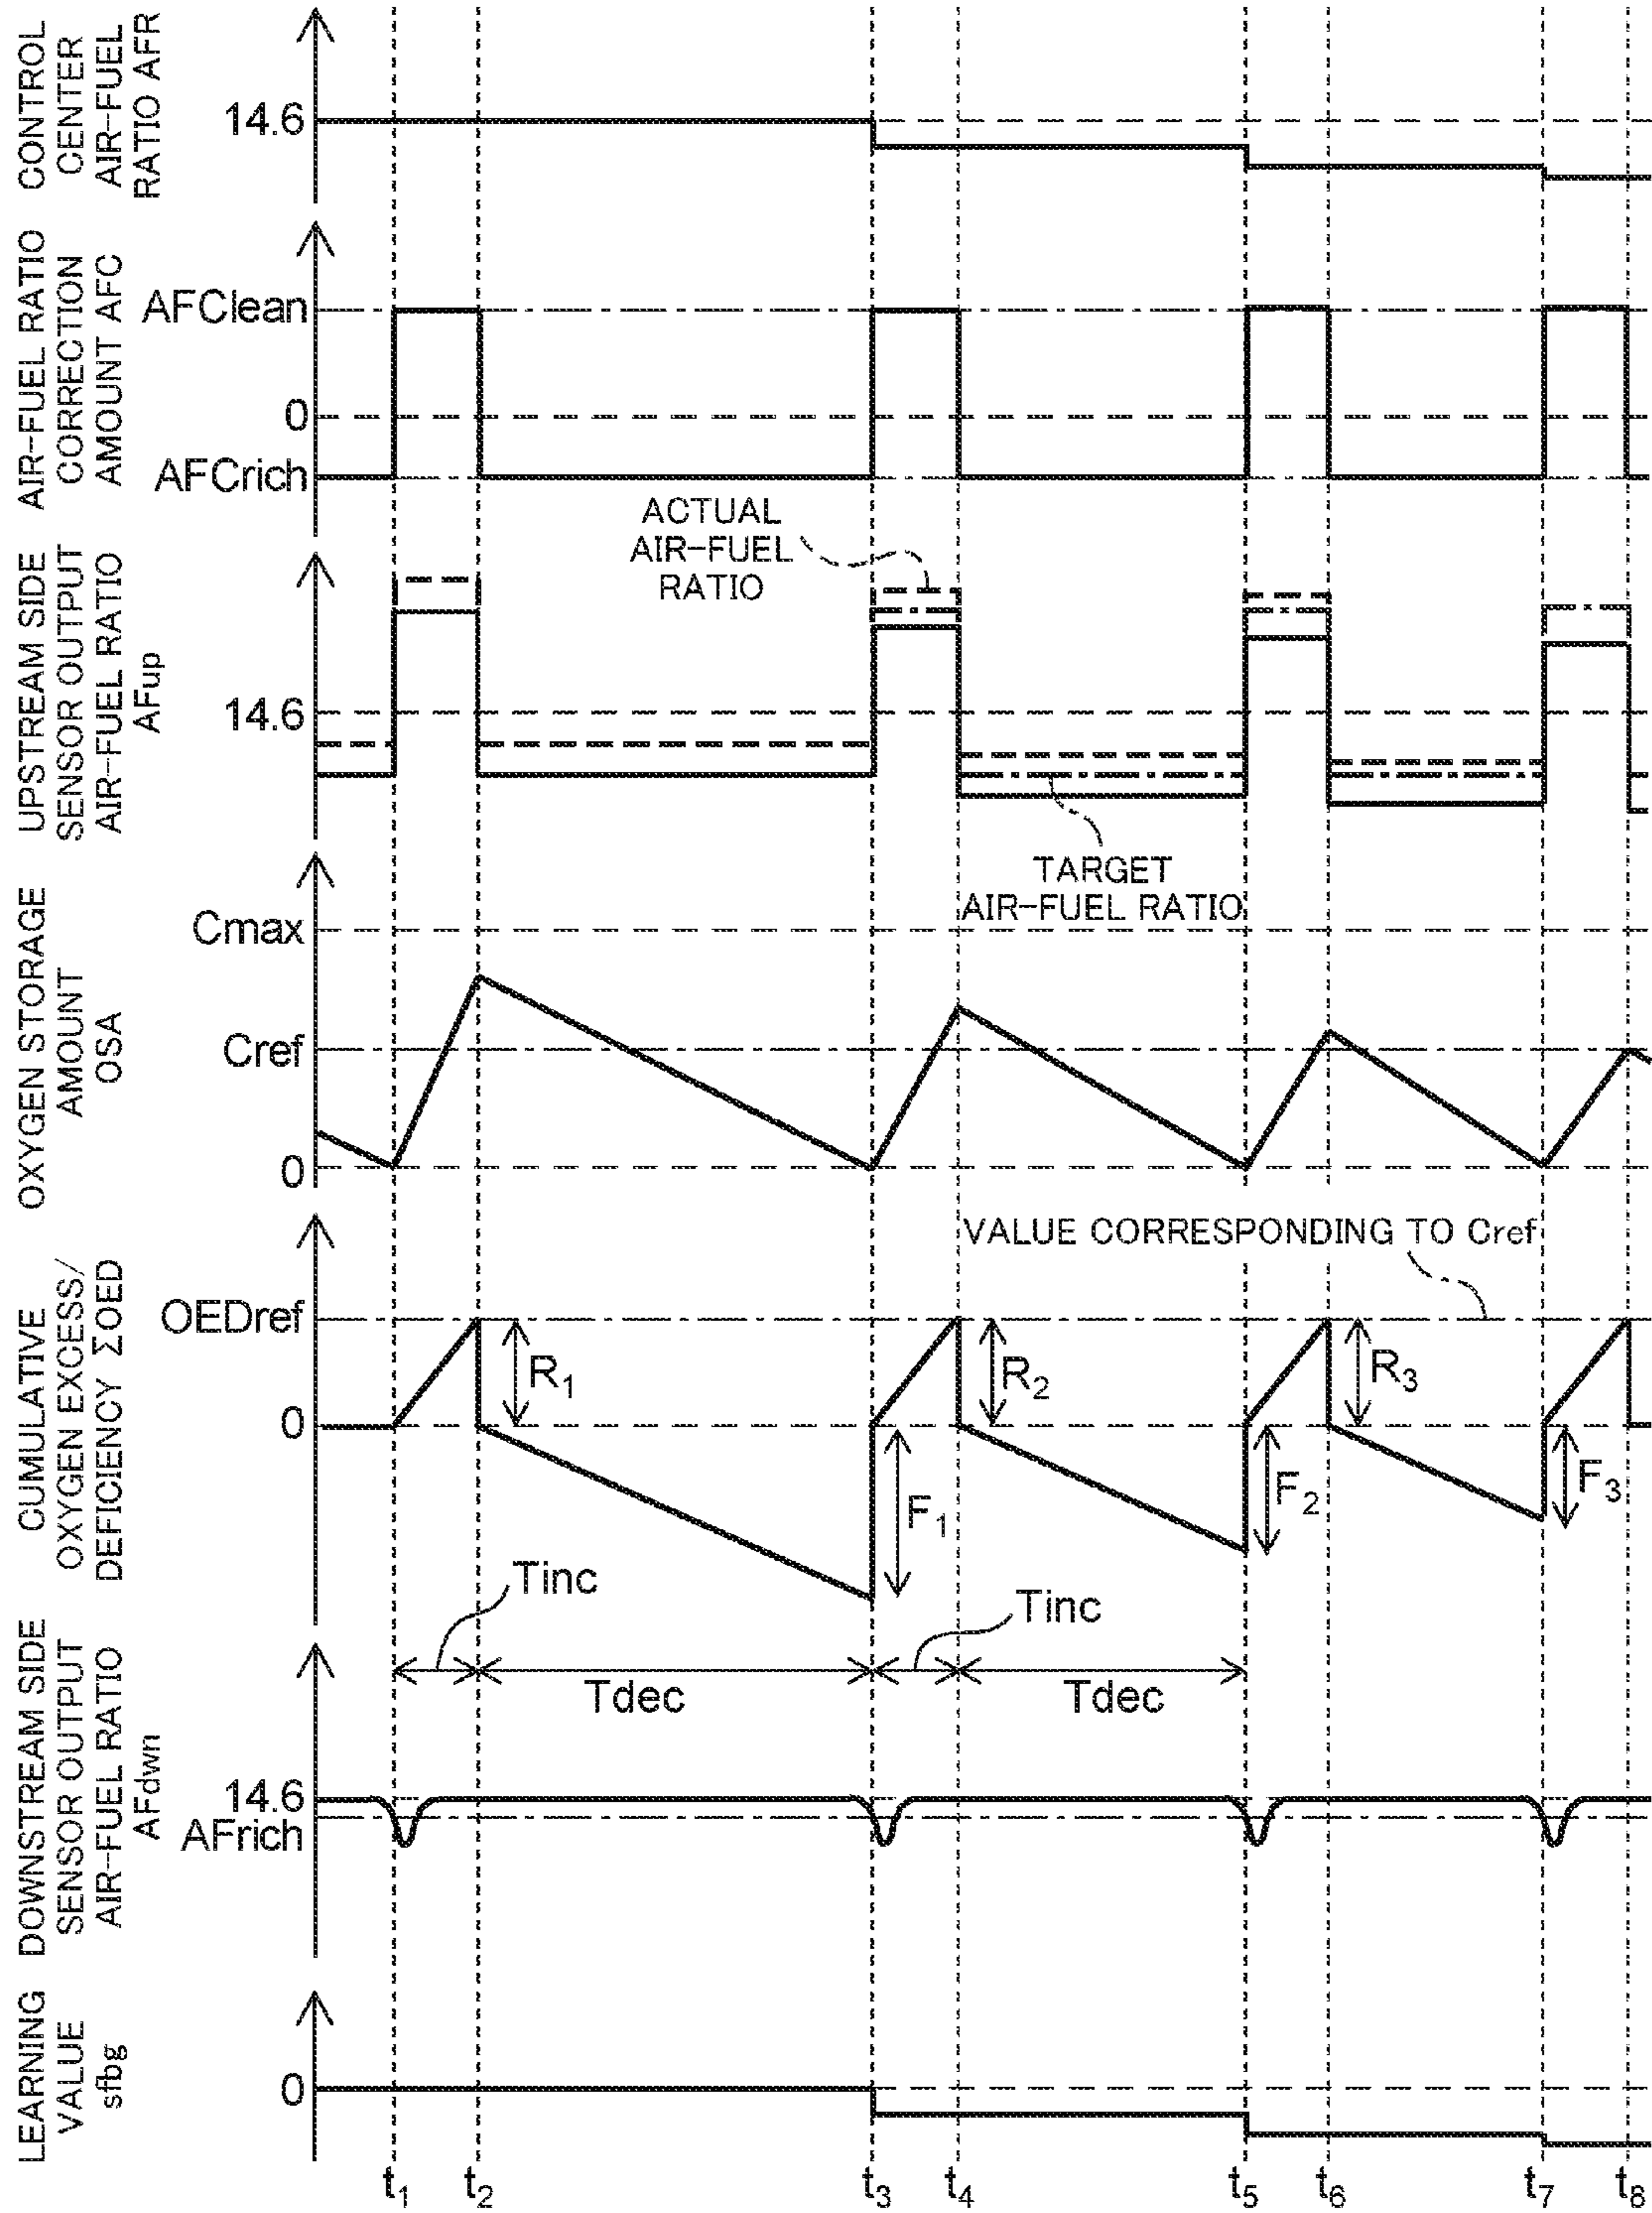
CONTROL CENTER AIR-FUEL RATIO AFR

14.6

AIR-FUEL RATIO CORRECTION AMOUNT AFC

AFClean

0

AFCrich

ACTUAL AIR-FUEL RATIO

UPSTREAM SIDE SENSOR OUTPUT AIR-FUEL RATIO AFup

14.6

TARGET AIR-FUEL RATIO

OXYGEN STORAGE AMOUNT OSA

Cmax

Cref

0

VALUE CORRESPONDING TO Cref

CUMULATIVE OXYGEN EXCESS/ DEFICIENCY ΣOED

OEDref

0

$R_1$

$R_2$

$R_3$

$F_1$

$F_2$

$F_3$

Tinc

Tinc

Tdec

Tdec

DOWNSTREAM SIDE SENSOR OUTPUT AIR-FUEL RATIO AFdwn

14.6

AFrich

LEARNING VALUE sfbg

0

$t_1$ $t_2$ $t_3$ $t_4$ $t_5$ $t_6$ $t_7$ $t_8$